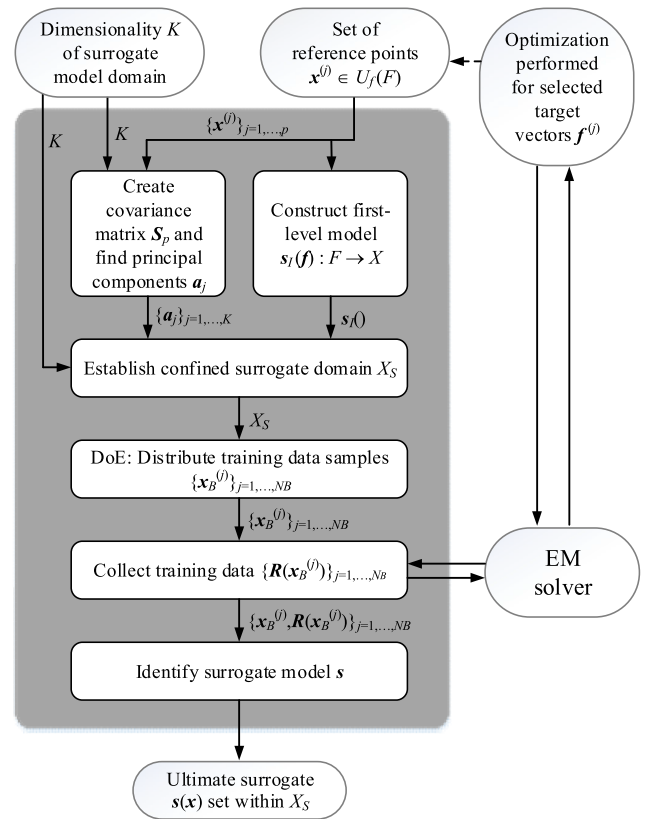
Dimensionality $K$ of surrogate model domain

Set of reference points $\boldsymbol{x}^{(j)} \in U_f(F)$

Optimization performed for selected target vectors $\boldsymbol{f}^{(j)}$

$K$

$K$

$\{\boldsymbol{x}^{(j)}\}_{j=1,\ldots,p}$

Create covariance matrix $\boldsymbol{S}_p$ and find principal components $\boldsymbol{a}_j$

Construct first-level model $\boldsymbol{s}_I(\boldsymbol{f}) : F \to X$

$\{\boldsymbol{a}_j\}_{j=1,\ldots,K}$

$\boldsymbol{s}_I()$

Establish confined surrogate domain $X_S$

$X_S$

DoE: Distribute training data samples $\{\boldsymbol{x}_B^{(j)}\}_{j=1,\ldots,NB}$

$\{\boldsymbol{x}_B^{(j)}\}_{j=1,\ldots,NB}$

Collect training data $\{\boldsymbol{R}(\boldsymbol{x}_B^{(j)})\}_{j=1,\ldots,NB}$

EM solver

$\{\boldsymbol{x}_B^{(j)},\boldsymbol{R}(\boldsymbol{x}_B^{(j)})\}_{j=1,\ldots,NB}$

Identify surrogate model $\boldsymbol{s}$

Ultimate surrogate $\boldsymbol{s}(\boldsymbol{x})$ set within $X_S$